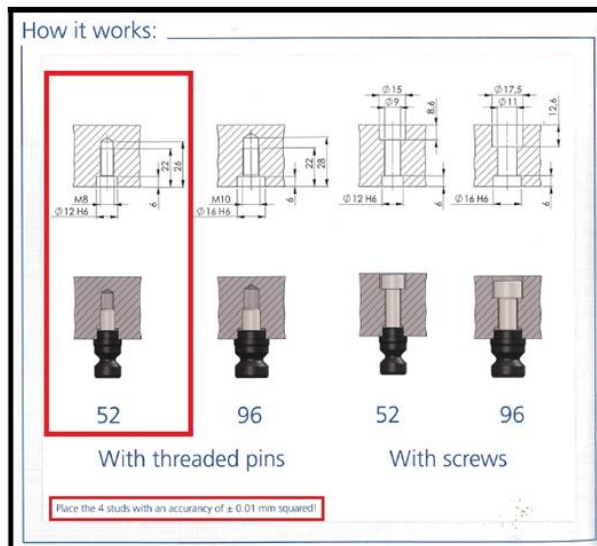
How it works:

22
26
M8
Ø12 H6
6

22
28
M10
Ø16 H6
6

Ø15
Ø9
8,6
Ø12 H6
6

Ø17,5
Ø11
12,6
Ø16 H6
6

52

96

52

96

With threaded pins

With screws

Place the 4 studs with an accurancy of ± 0.01 mm squared!